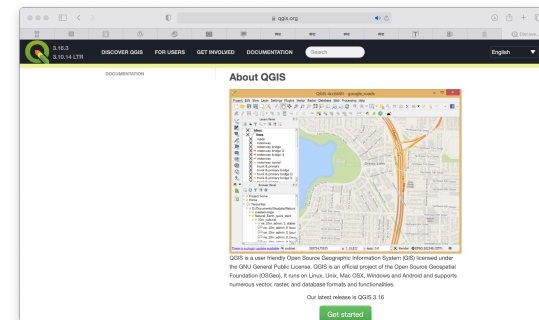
qgis.org

3.16.3
3.10.14 LTR

DISCOVER QGIS FOR USERS GET INVOLVED DOCUMENTATION

Search

English

DOCUMENTATION

About QGIS

QGIS is a user friendly Open Source Geographic Information System (GIS) licensed under the GNU General Public License. QGIS is an official project of the Open Source Geospatial Foundation (OSGeo). It runs on Linux, Unix, Mac OSX, Windows and Android and supports numerous vector, raster, and database formats and functionalities.

Our latest release is QGIS 3.16

Get started